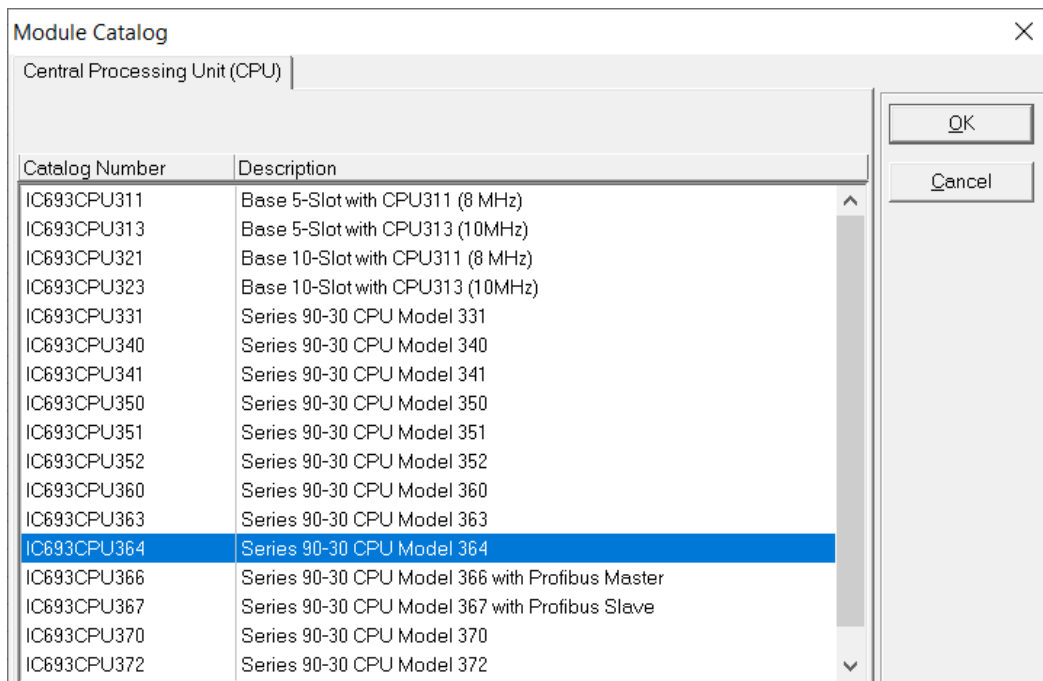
Module Catalog

Central Processing Unit (CPU)

OK

Cancel

| Catalog Number | Description |
|---|---|
| IC693CPU311 | Base 5-Slot with CPU311 (8 MHz) |
| IC693CPU313 | Base 5-Slot with CPU313 (10MHz) |
| IC693CPU321 | Base 10-Slot with CPU311 (8 MHz) |
| IC693CPU323 | Base 10-Slot with CPU313 (10MHz) |
| IC693CPU331 | Series 90-30 CPU Model 331 |
| IC693CPU340 | Series 90-30 CPU Model 340 |
| IC693CPU341 | Series 90-30 CPU Model 341 |
| IC693CPU350 | Series 90-30 CPU Model 350 |
| IC693CPU351 | Series 90-30 CPU Model 351 |
| IC693CPU352 | Series 90-30 CPU Model 352 |
| IC693CPU360 | Series 90-30 CPU Model 360 |
| IC693CPU363 | Series 90-30 CPU Model 363 |
| IC693CPU364 | Series 90-30 CPU Model 364 |
| IC693CPU366 | Series 90-30 CPU Model 366 with Profibus Master |
| IC693CPU367 | Series 90-30 CPU Model 367 with Profibus Slave |
| IC693CPU370 | Series 90-30 CPU Model 370 |
| IC693CPU372 | Series 90-30 CPU Model 372 |